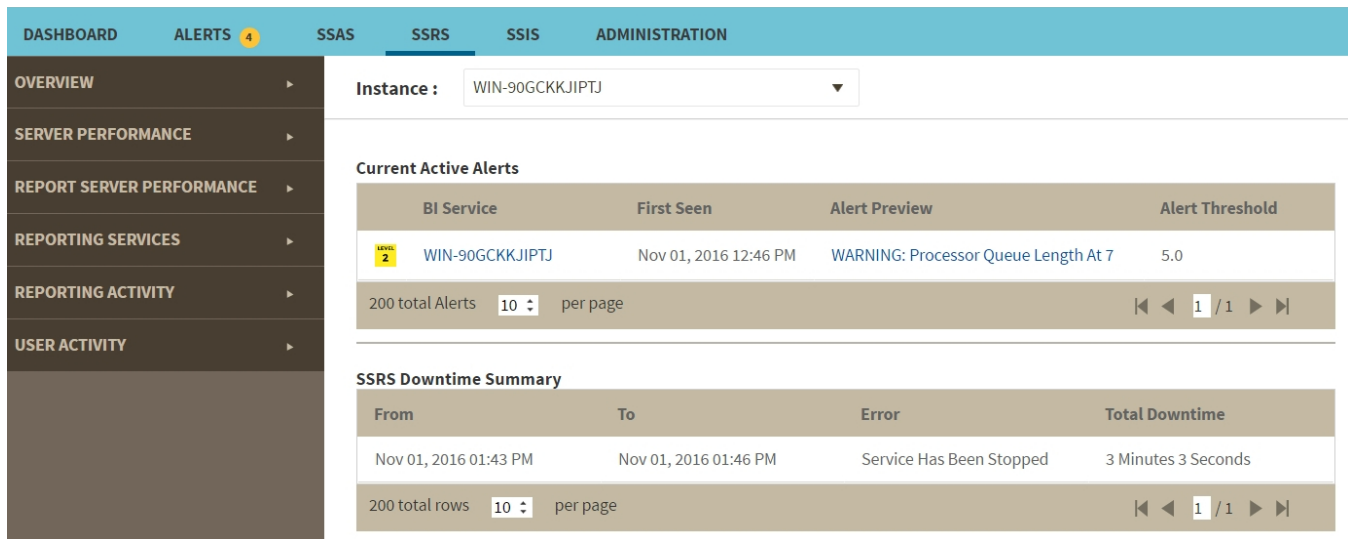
DASHBOARD ALERTS 4 SSAS SSRS SSIS ADMINISTRATION

OVERVIEW
SERVER PERFORMANCE
REPORT SERVER PERFORMANCE
REPORTING SERVICES
REPORTING ACTIVITY
USER ACTIVITY

Instance : WIN-90GCKKJIPTJ

Current Active Alerts

| | BI Service | First Seen | Alert Preview | Alert Threshold |
|---|---|---|---|---|
| LEVEL 2 | WIN-90GCKKJIPTJ | Nov 01, 2016 12:46 PM | WARNING: Processor Queue Length At 7 | 5.0 |

200 total Alerts 10 per page 1 / 1

SSRS Downtime Summary

| From | To | Error | Total Downtime |
|---|---|---|---|
| Nov 01, 2016 01:43 PM | Nov 01, 2016 01:46 PM | Service Has Been Stopped | 3 Minutes 3 Seconds |

200 total rows 10 per page 1 / 1